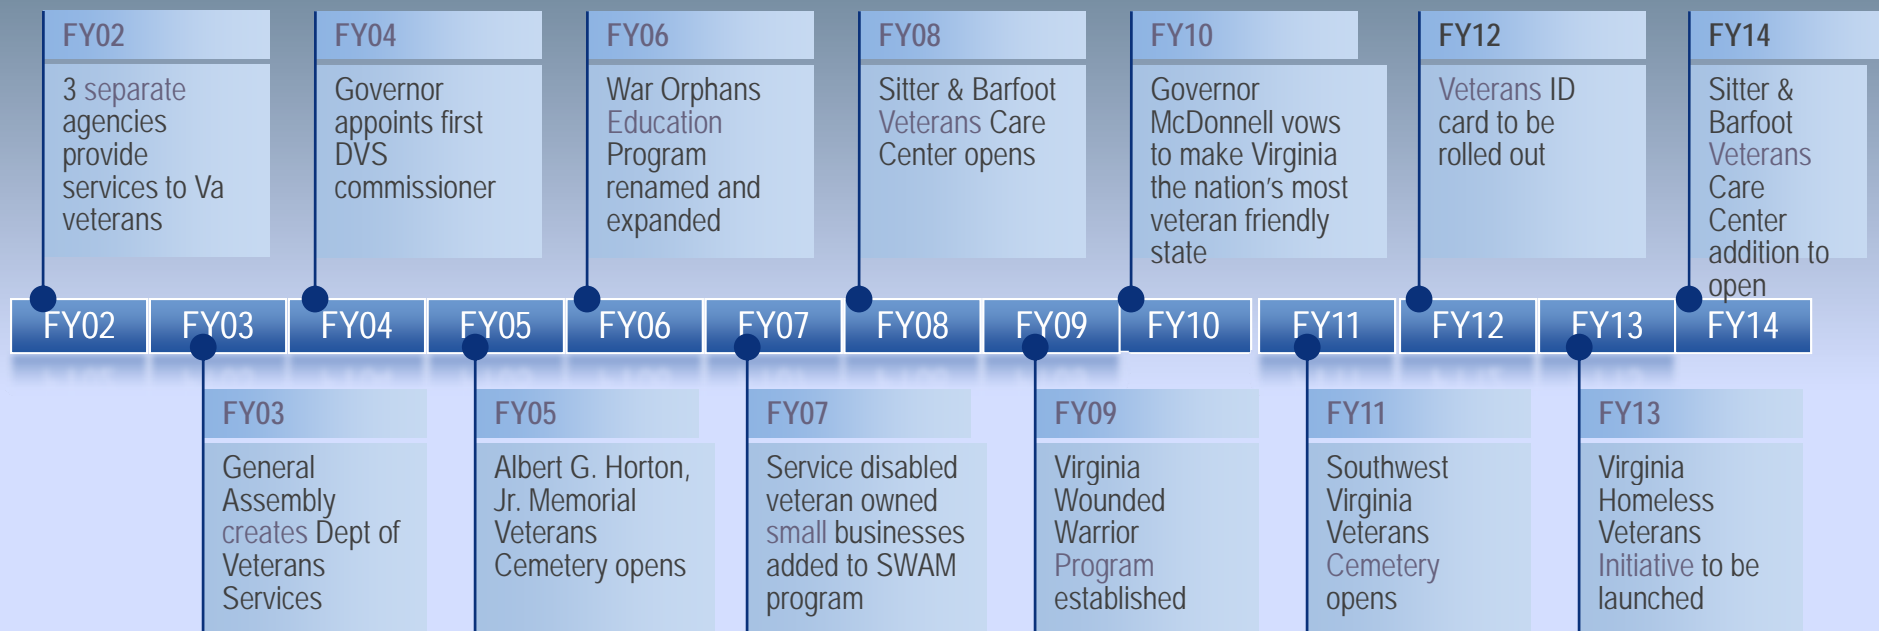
FY02
3 separate agencies provide services to Va veterans

FY04
Governor appoints first DVS commissioner

FY06
War Orphans Education Program renamed and expanded

FY08
Sitter & Barfoot Veterans Care Center opens

FY10
Governor McDonnell vows to make Virginia the nation's most veteran friendly state

FY12
Veterans ID card to be rolled out

FY14
Sitter & Barfoot Veterans Care Center addition to open

FY02 FY03 FY04 FY05 FY06 FY07 FY08 FY09 FY10 FY11 FY12 FY13 FY14

FY03
General Assembly creates Dept of Veterans Services

FY05
Albert G. Horton, Jr. Memorial Veterans Cemetery opens

FY07
Service disabled veteran owned small businesses added to SWAM program

FY09
Virginia Wounded Warrior Program established

FY11
Southwest Virginia Veterans Cemetery opens

FY13
Virginia Homeless Veterans Initiative to be launched